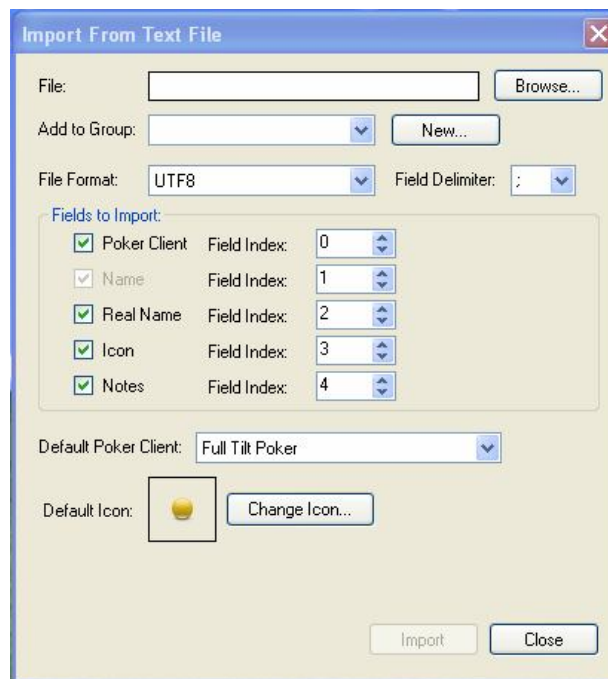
Import From Text File

File:
Browse...

Add to Group:
New...

File Format: UTF8
Field Delimiter: ;

Fields to Import:

Poker Client Field Index: 0
Name Field Index: 1
Real Name Field Index: 2
Icon Field Index: 3
Notes Field Index: 4

Default Poker Client: Full Tilt Poker

Default Icon:
Change Icon...

Import
Close